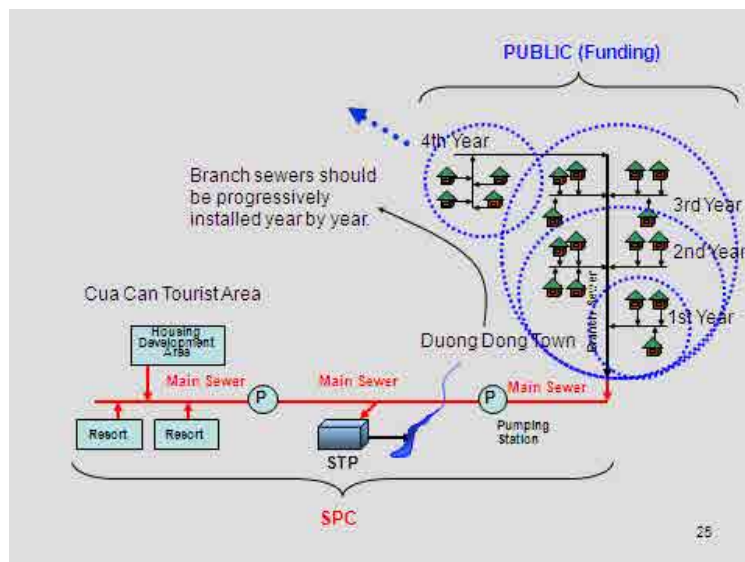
PUBLIC (Funding)

4th Year

Branch sewers should be progressively installed year by year.

3rd Year

2nd Year

Cua Can Tourist Area

Housing Development Area

Branch Sewer

1st Year

Duong Dong Town

Main Sewer

P

Main Sewer

P

Main Sewer

Resort

Resort

Pumping Station

STP

SPC

25